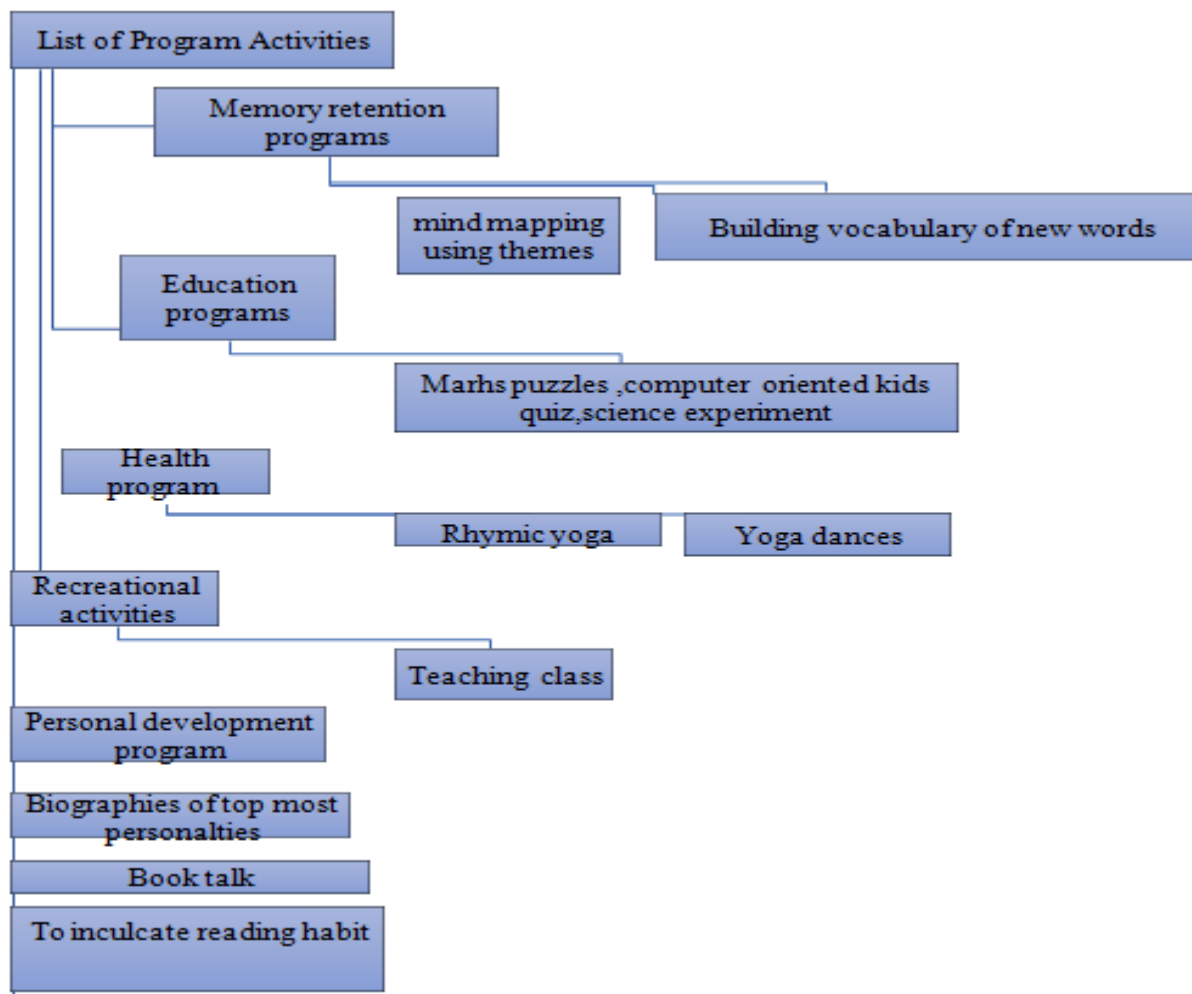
List of Program Activities

Memory retention programs

mind mapping using themes

Building vocabulary of new words

Education programs

Marhs puzzles ,computer oriented kids quiz,science experiment

Health program

Rhymic yoga

Yoga dances

Recreational activities

Teaching class

Personal development program

Biographies of top most personalties

Book talk

To inculcate reading habit